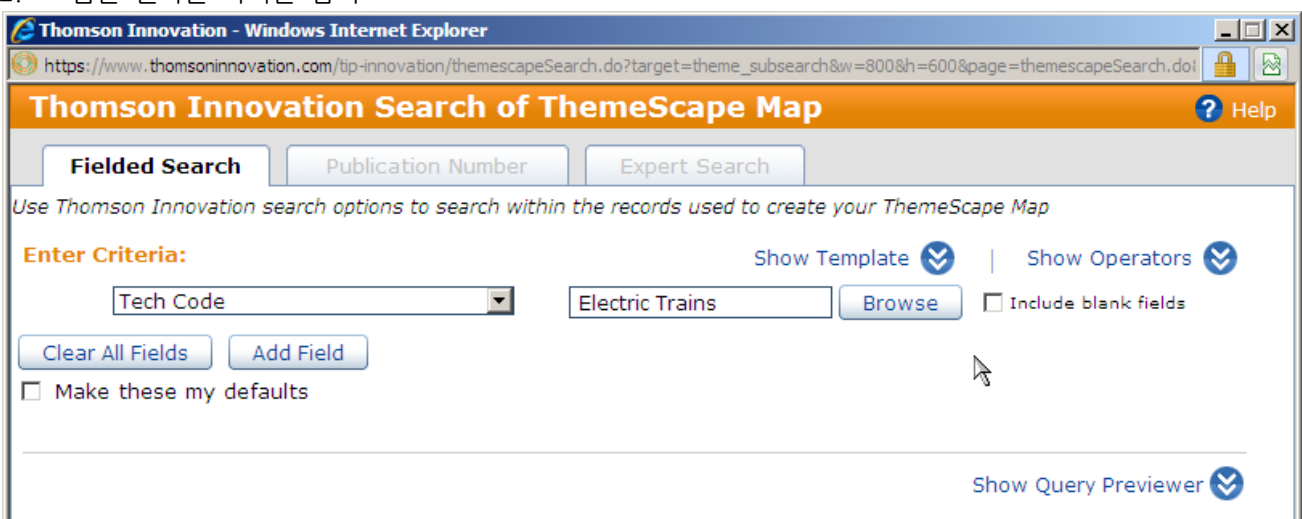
Thomson Innovation - Windows Internet Explorer

https://www.thomsoninnovation.com/tip-innovation/themescapeSearch.do?target=theme_subsearch&w=800&h=600&page=themescapeSearch.do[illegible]

Thomson Innovation Search of ThemeScape Map

Help

Fielded Search | Publication Number | Expert Search

Use Thomson Innovation search options to search within the records used to create your ThemeScape Map

Enter Criteria:

Show Template | Show Operators

Tech Code

Electric Trains

Browse

Include blank fields

Clear All Fields

Add Field

Make these my defaults

Show Query Previewer